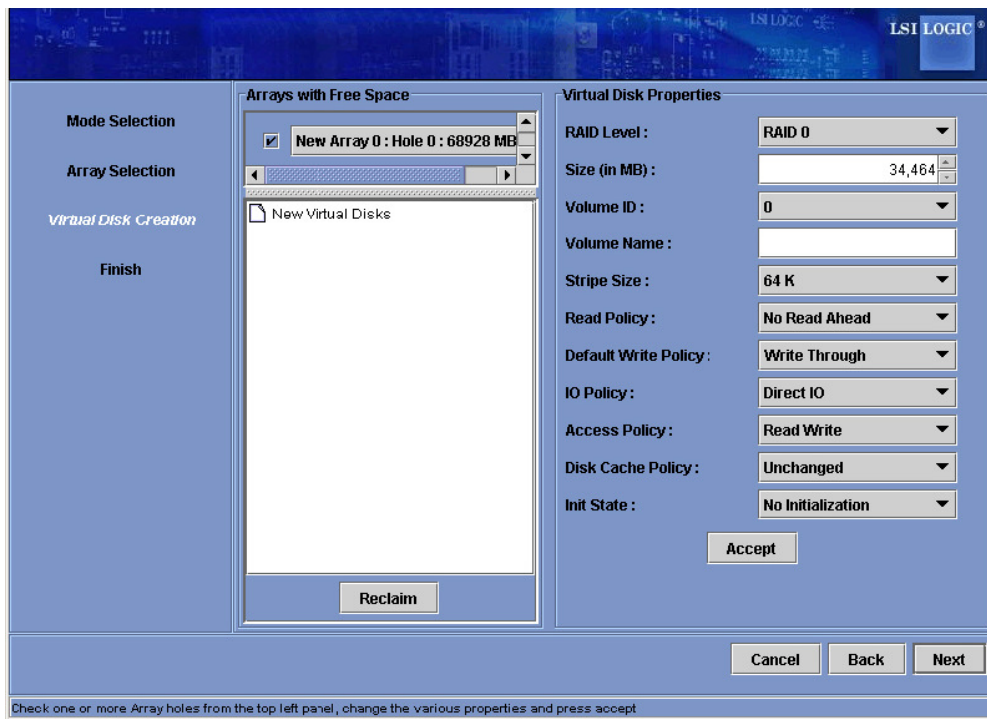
LSI LOGIC

LSI LOGIC ®

Mode Selection

Array Selection

Virtual Disk Creation

Finish

Arrays with Free Space

New Array 0 : Hole 0 : 68928 MB

New Virtual Disks

Reclaim

Virtual Disk Properties

RAID Level : RAID 0

Size (in MB) : 34,464

Volume ID : 0

Volume Name :

Stripe Size : 64 K

Read Policy : No Read Ahead

Default Write Policy : Write Through

IO Policy : Direct IO

Access Policy : Read Write

Disk Cache Policy : Unchanged

Init State : No Initialization

Accept

Cancel Back Next

Check one or more Array holes from the top left panel, change the various properties and press accept